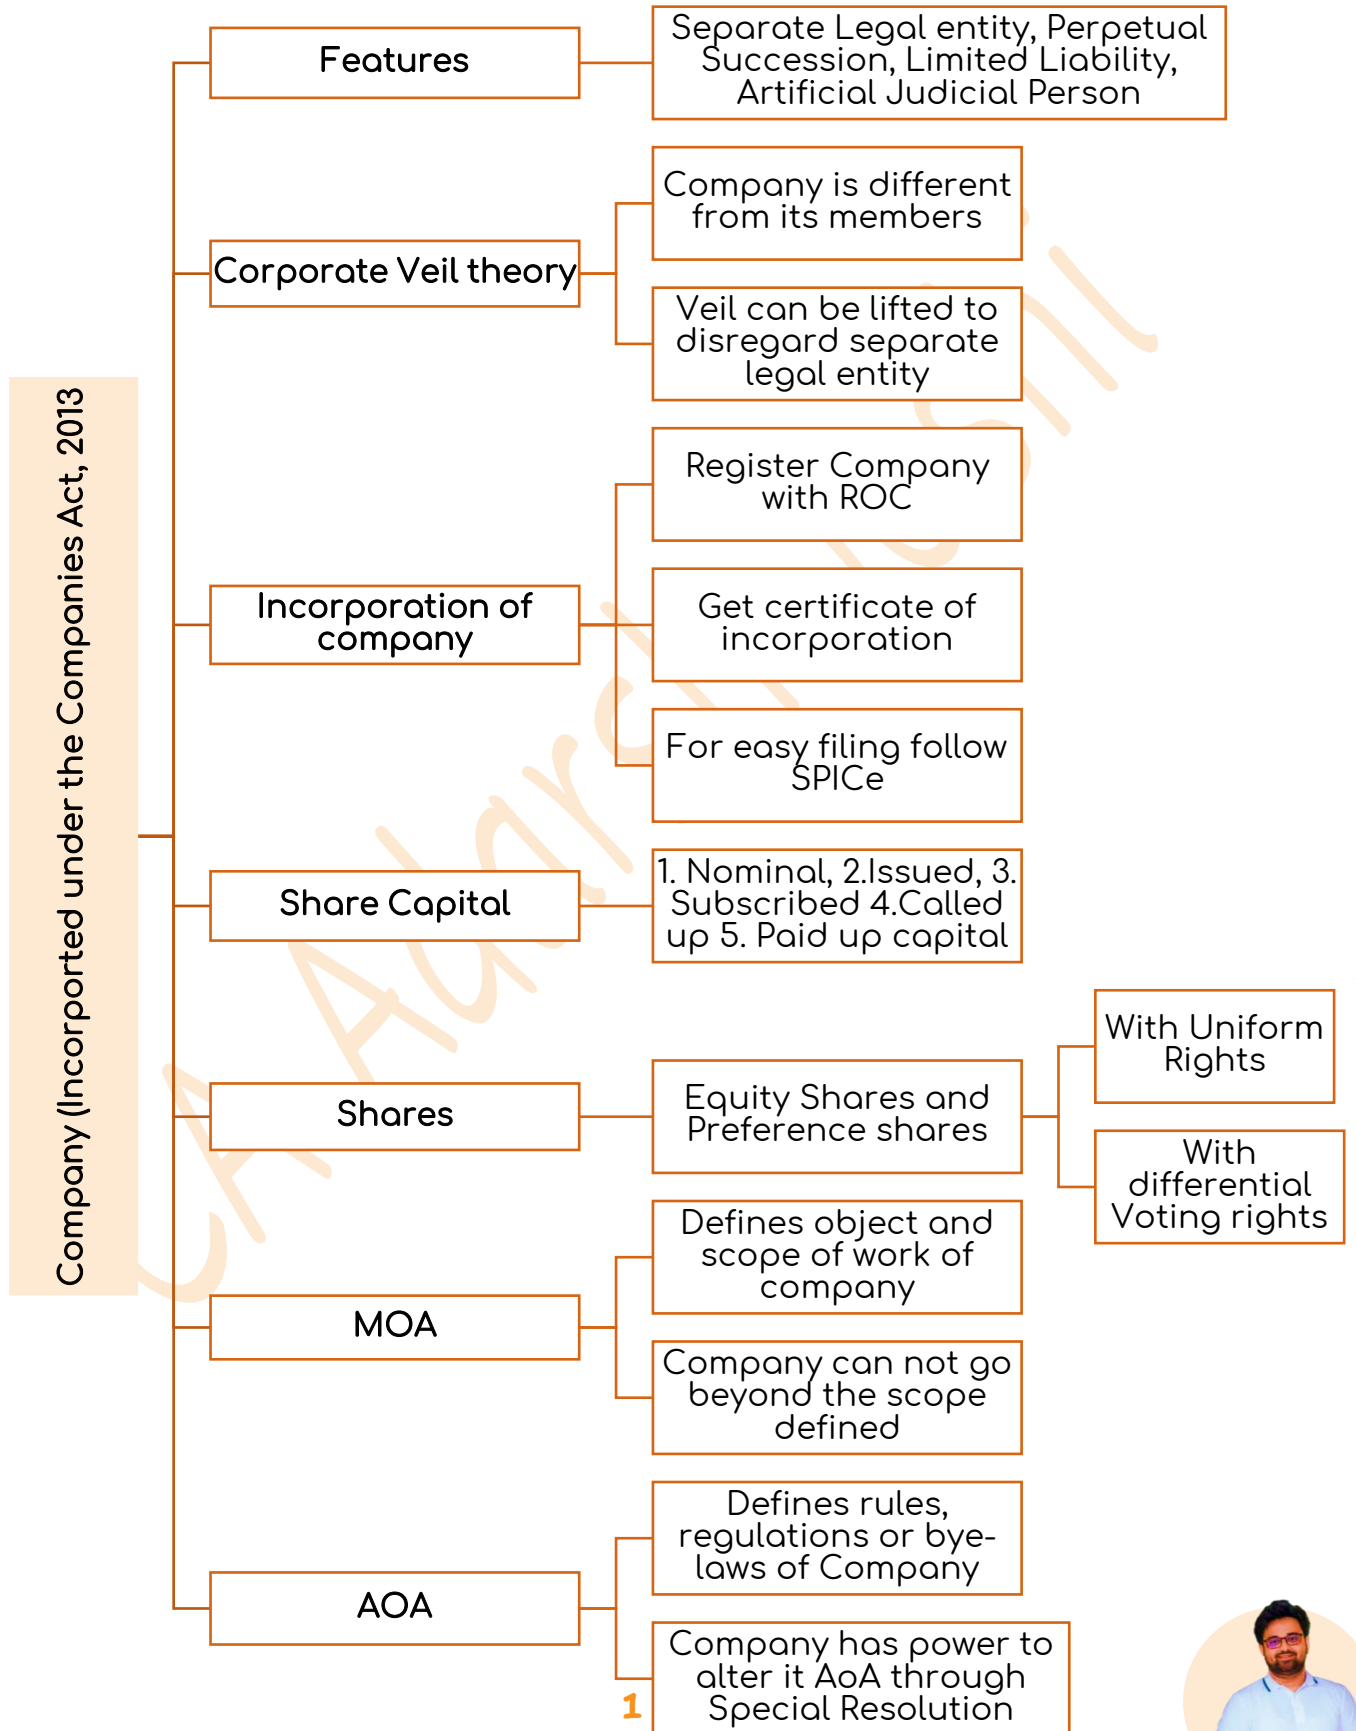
Company (Incorporated under the Companies Act, 2013

Features

Separate Legal entity, Perpetual Succession, Limited Liability, Artificial Judicial Person

Corporate Veil theory

Company is different from its members

Veil can be lifted to disregard separate legal entity

Incorporation of company

Register Company with ROC

Get certificate of incorporation

For easy filing follow SPICe

Share Capital

1. Nominal, 2.Issued, 3. Subscribed 4.Called up 5. Paid up capital

Shares

Equity Shares and Preference shares

With Uniform Rights

With differential Voting rights

MOA

Defines object and scope of work of company

Company can not go beyond the scope defined

AOA

Defines rules, regulations or bye-laws of Company

Company has power to alter it AoA through Special Resolution

CA Aarchi Jain

1